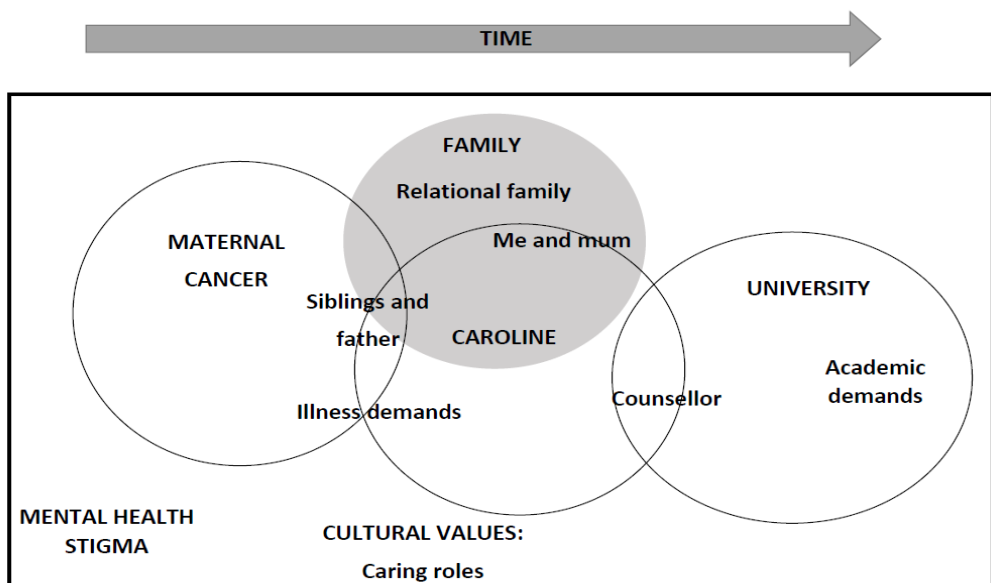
TIME

FAMILY

Relational family

Me and mum

MATERNAL CANCER

Siblings and father

CAROLINE

UNIVERSITY

Academic demands

Counsellor

Illness demands

MENTAL HEALTH STIGMA

CULTURAL VALUES:

Caring roles